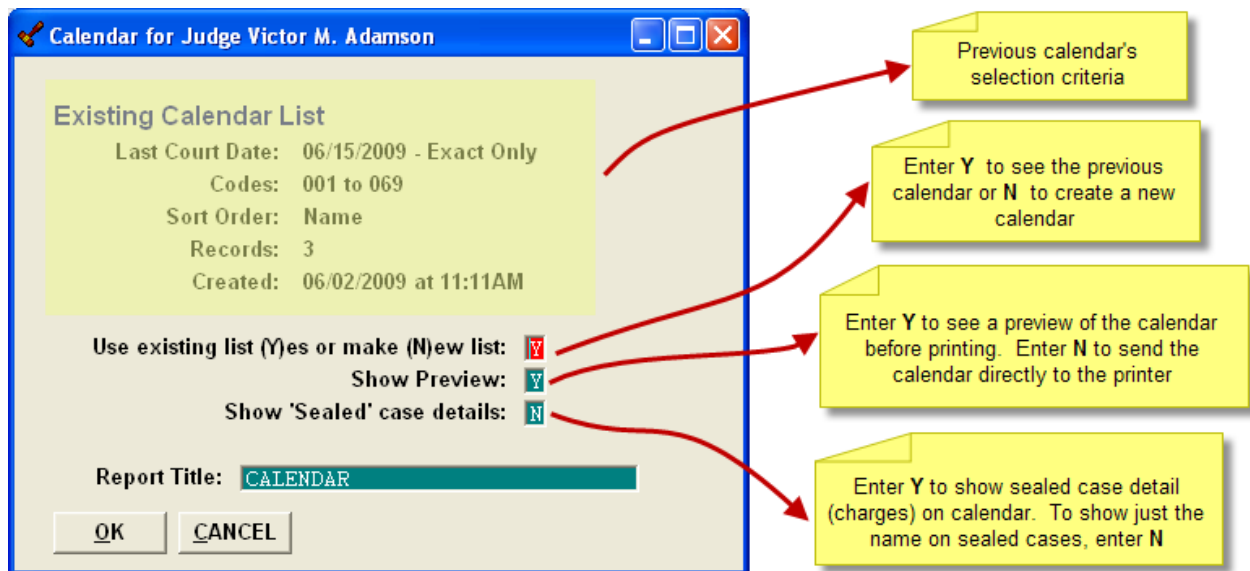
Calendar for Judge Victor M. Adamson

Existing Calendar List
Last Court Date: 06/15/2009 - Exact Only
Codes: 001 to 069
Sort Order: Name
Records: 3
Created: 06/02/2009 at 11:11AM

Use existing list (Y)es or make (N)ew list: Y
Show Preview: Y
Show 'Sealed' case details: N

Report Title: CALENDAR

OK CANCEL

Previous calendar's selection criteria

Enter Y to see the previous calendar or N to create a new calendar

Enter Y to see a preview of the calendar before printing. Enter N to send the calendar directly to the printer

Enter Y to show sealed case detail (charges) on calendar. To show just the name on sealed cases, enter N